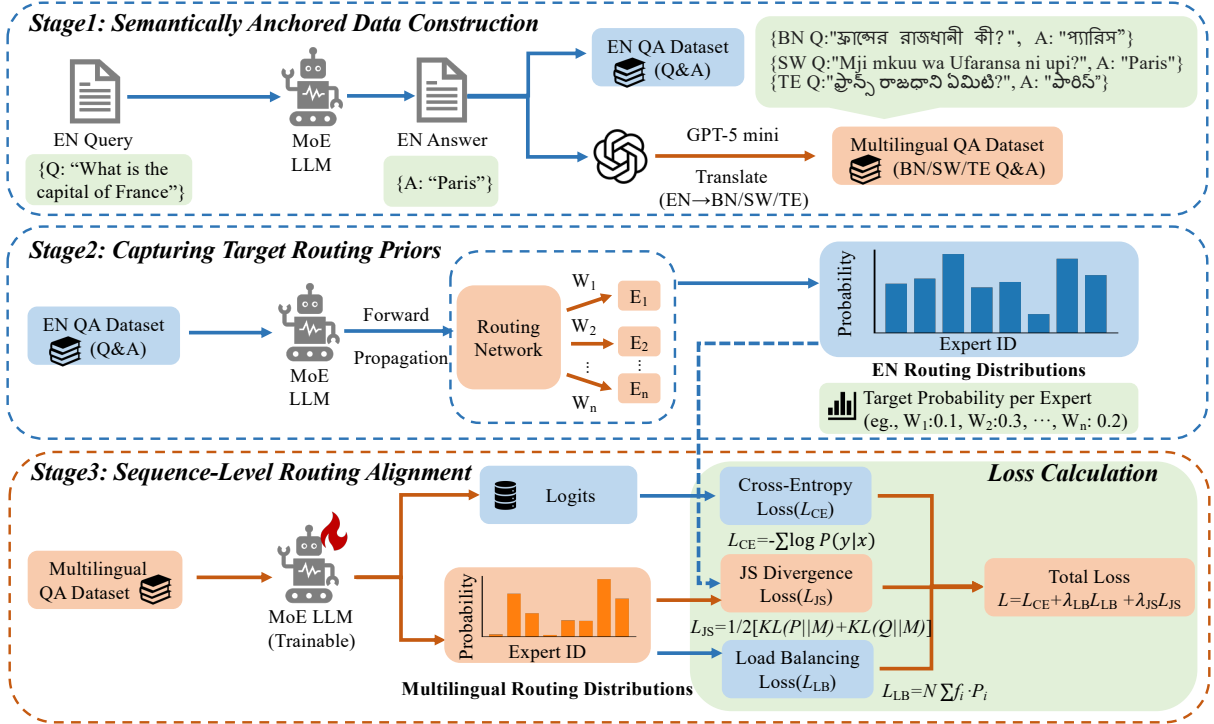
Stage1: Semantically Anchored Data Construction

EN Query
{Q: "What is the capital of France"}

MoE LLM

EN Answer
{A: "Paris"}

EN QA Dataset (Q&A)

{BN Q:"ফ্রান্সের রাজধানী কী?", A: "প্যারিস"}
{SW Q:"Mji mkuu wa Ufaransa ni upi?", A: "Paris"}
{TE Q:"ఫ్రాన్స్ రాజధాని ఏమిటి?", A: "పారిస్"}

GPT-5 mini
Translate (EN→BN/SW/TE)

Multilingual QA Dataset (BN/SW/TE Q&A)

Stage2: Capturing Target Routing Priors

EN QA Dataset (Q&A)

MoE LLM

Forward Propagation

Routing Network

$W_1$ $E_1$
$W_2$ $E_2$
⋮ ⋮
$W_n$ $E_n$

Probability
Expert ID
EN Routing Distributions

Target Probability per Expert
(eg., $W_1$:0.1, $W_2$:0.3, ⋯, $W_n$: 0.2)

Stage3: Sequence-Level Routing Alignment

Multilingual QA Dataset

MoE LLM (Trainable)

Logits

Probability
Expert ID
Multilingual Routing Distributions

Loss Calculation

Cross-Entropy Loss($L_{CE}$)
$L_{CE}$=-$\sum \log P(y|x)$

JS Divergence Loss($L_{JS}$)
$L_{JS}$=1/2[$KL(P||M)+KL(Q||M)$]

Load Balancing Loss($L_{LB}$)
$L_{LB}=N\sum f_i \cdot P_i$

Total Loss
$L=L_{CE}+\lambda_{LB}L_{LB}+\lambda_{JS}L_{JS}$